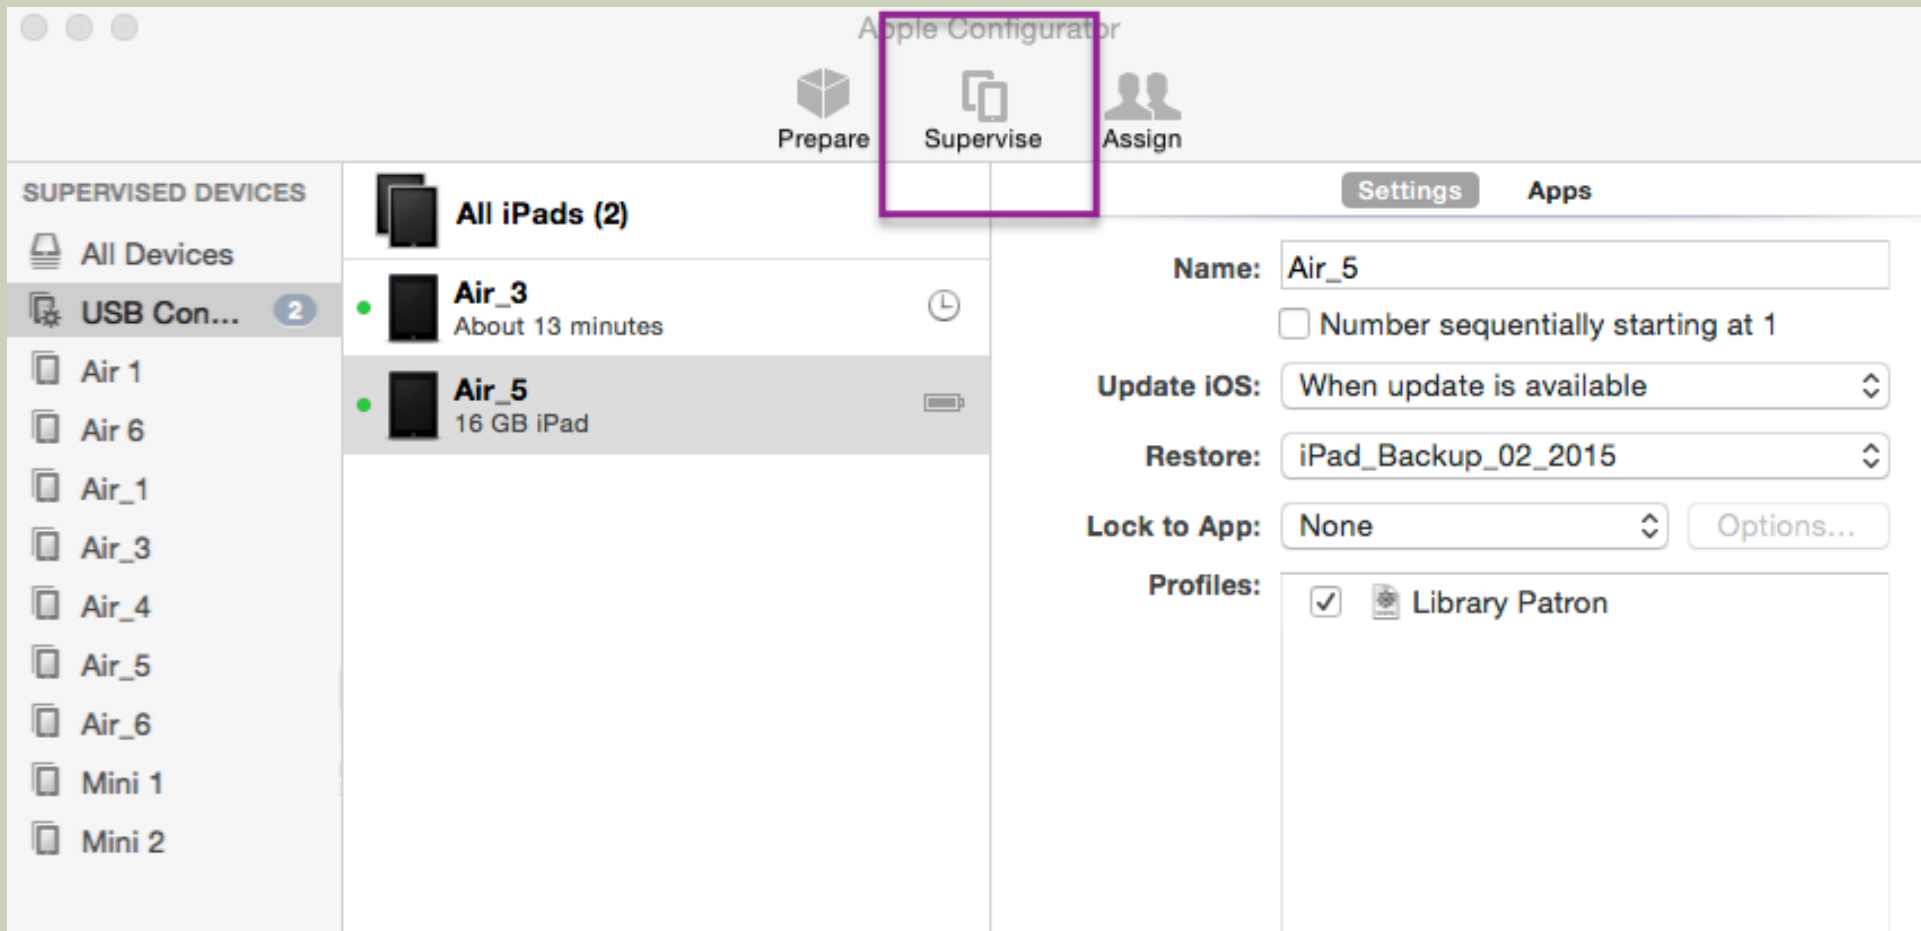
Apple Configurator

Prepare
Supervise
Assign

SUPERVISED DEVICES
All Devices
USB Con... 2
Air 1
Air 6
Air_1
Air_3
Air_4
Air_5
Air_6
Mini 1
Mini 2

All iPads (2)

Air_3
About 13 minutes

Air_5
16 GB iPad

Settings
Apps

Name: Air_5
Number sequentially starting at 1
Update iOS: When update is available
Restore: iPad_Backup_02_2015
Lock to App: None
Options...
Profiles:
Library Patron